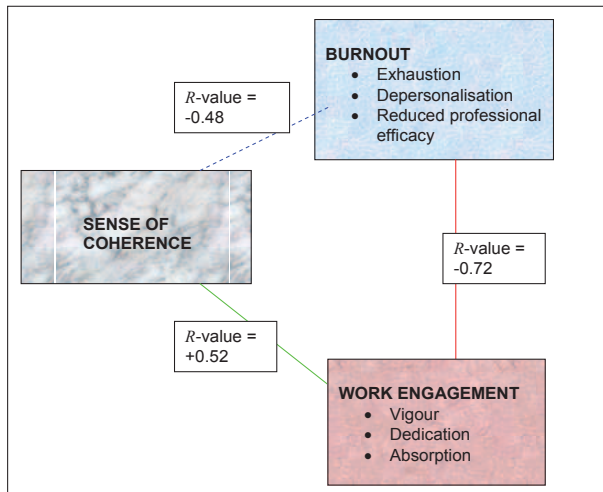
BURNOUT
- Exhaustion
- Depersonalisation
- Reduced professional efficacy

$R$-value = -0.48

SENSE OF COHERENCE

$R$-value = -0.72

$R$-value = +0.52

WORK ENGAGEMENT
- Vigour
- Dedication
- Absorption